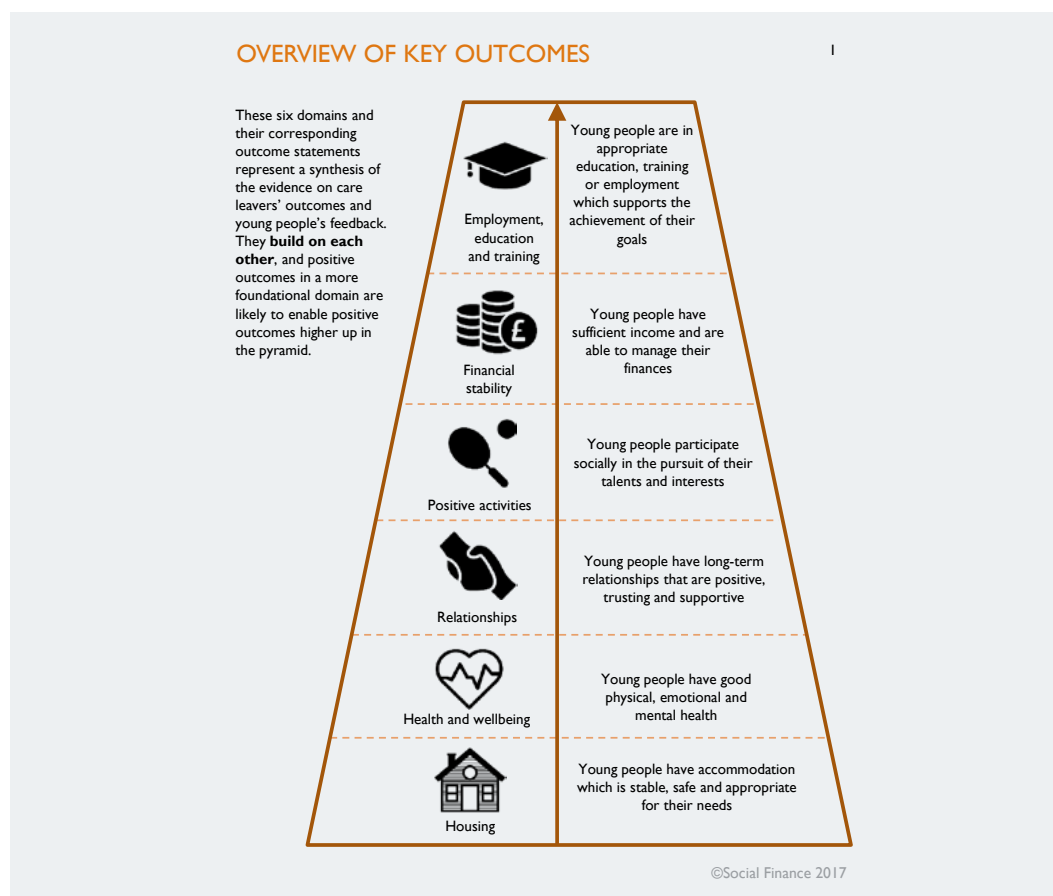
OVERVIEW OF KEY OUTCOMES

1

These six domains and their corresponding outcome statements represent a synthesis of the evidence on care leavers' outcomes and young people's feedback. They **build on each other**, and positive outcomes in a more foundational domain are likely to enable positive outcomes higher up in the pyramid.

| Domain | Outcome |
|---|---|
| Employment, education and training | Young people are in appropriate education, training or employment which supports the achievement of their goals |
| Financial stability | Young people have sufficient income and are able to manage their finances |
| Positive activities | Young people participate socially in the pursuit of their talents and interests |
| Relationships | Young people have long-term relationships that are positive, trusting and supportive |
| Health and wellbeing | Young people have good physical, emotional and mental health |
| Housing | Young people have accommodation which is stable, safe and appropriate for their needs |

©Social Finance 2017